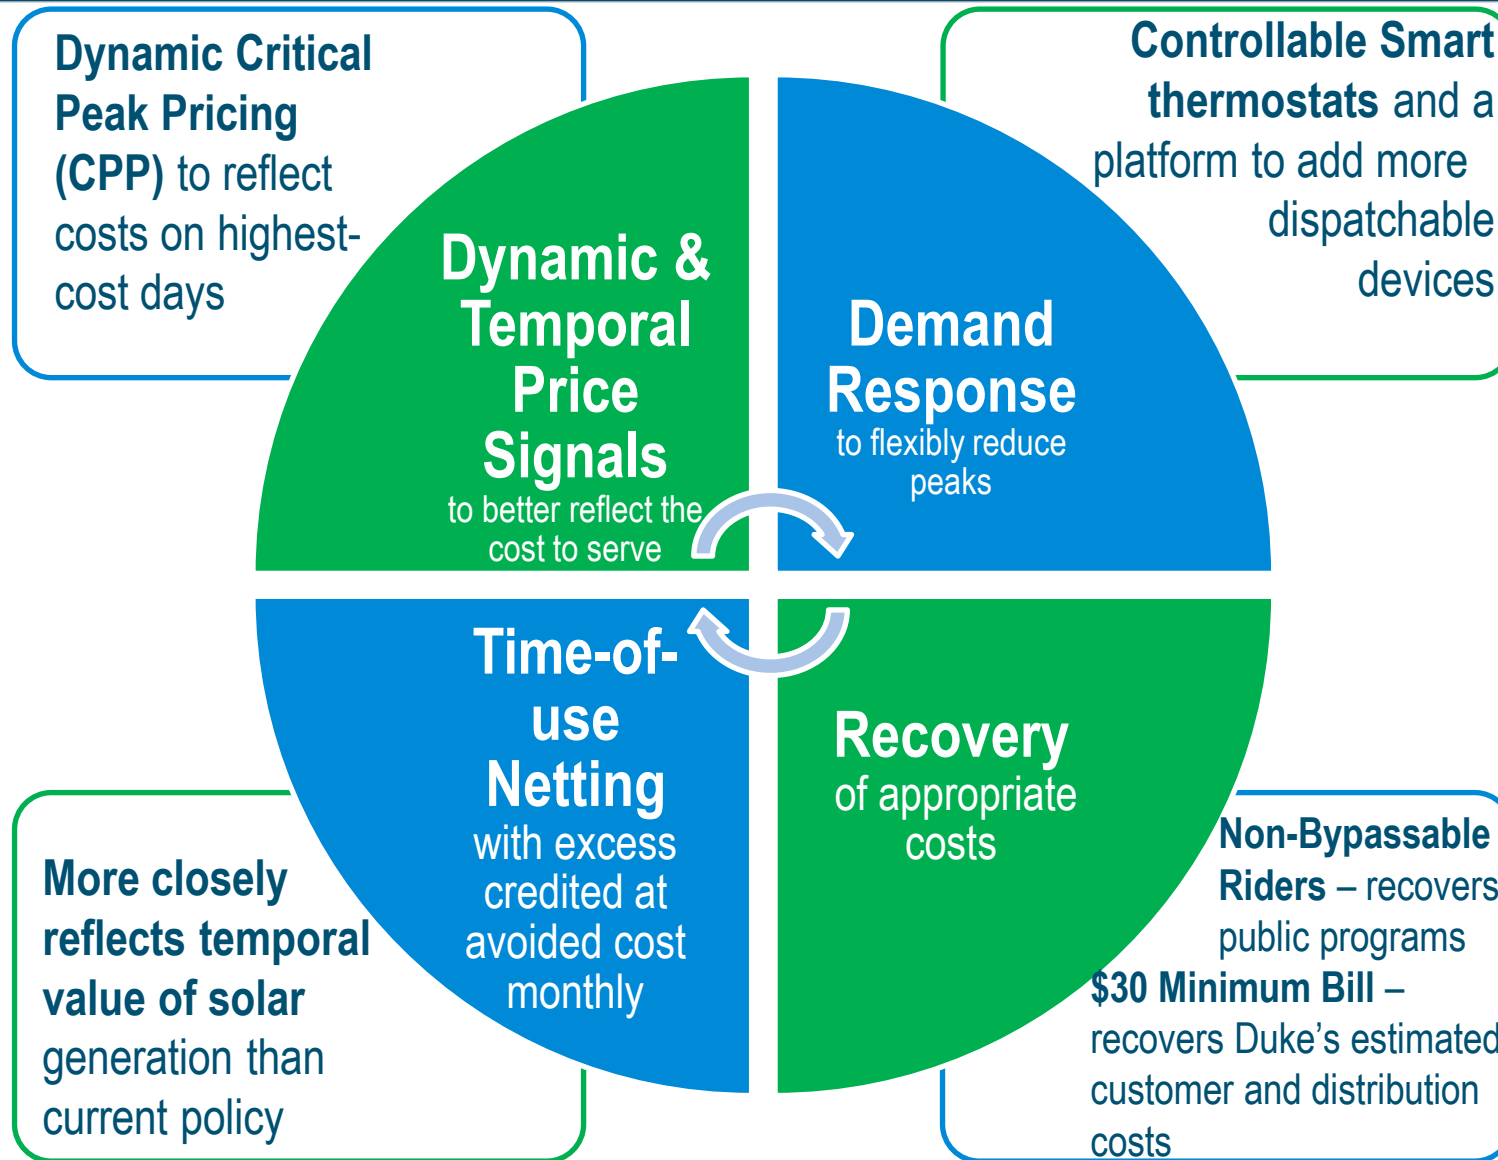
Dynamic Critical Peak Pricing (CPP) to reflect costs on highest-cost days

Controllable Smart thermostats and a platform to add more dispatchable devices

Dynamic & Temporal Price Signals to better reflect the cost to serve

Demand Response to flexibly reduce peaks

Time-of-use Netting with excess credited at avoided cost monthly

Recovery of appropriate costs

More closely reflects temporal value of solar generation than current policy

Non-Bypassable Riders – recovers public programs
$30 Minimum Bill – recovers Duke's estimated customer and distribution costs